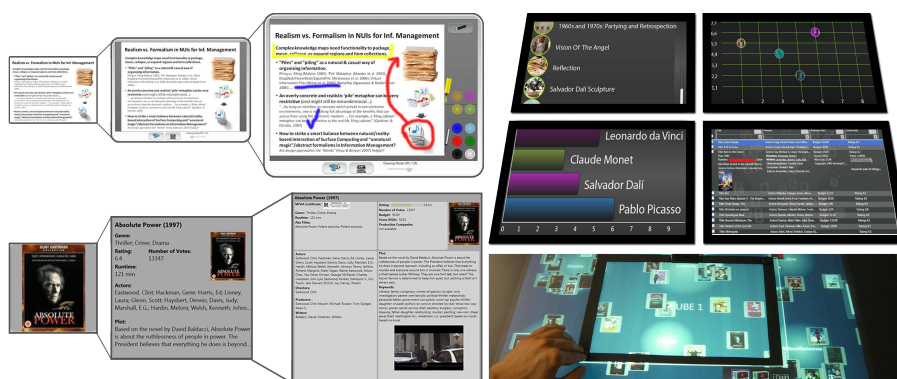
Realism vs. Formalism in NUIs for Inf. Management

Realism vs. Formalism in NUIs for Inf. Management

Realism vs. Formalism in NUIs for Inf. Management

Complex knowledge maps need functionality to package, move, collapse, or expand regions and form collections.

"Piles" and "piling" are a natural & casual way of organizing information.

An overly concrete and realistic 'pile' metaphor can be very restrictive

How to strike a smart balance between natural/reality-based interaction of Surface Computing and "unnatural magic"/abstract formalisms in Information Management?

Absolute Power (1997)

Genre:
Thriller; Crime; Drama

Rating:
6.4

Number of Votes:
13347

Runtime:
121 min

Actors:
Eastwood, Clint; Hackman, Gene; Harris, Ed; Linney, Laura; Glenn, Scott; Haysbert, Dennis; Davis, Judy; Marshall, E.G.; Hardin, Melora; Welsh, Kenneth; Johns...

Plot:
Based on the novel by David Baldacci, Absolute Power is about the ruthlessness of people in power. The President believes that everything he does is beyond...

Absolute Power (1997)

ABSOLUTE POWER

1960s and 1970s: Partying and Retrospection

Vision Of The Angel

Reflection

Salvador Dalí Sculpture

Leonardo da Vinci

Claude Monet

Salvador Dalí

Pablo Picasso

CUBE 1